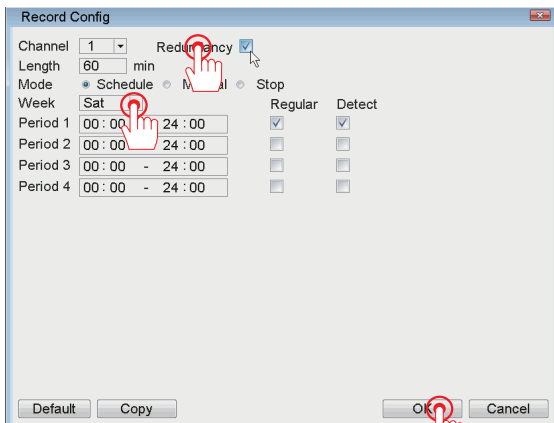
Record Config

Channel 1 Redundancy
Length 60 min
Mode Schedule M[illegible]al Stop
Week Sat Regular Detect
Period 1 00 : 00 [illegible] 24 : 00
Period 2 00 : 00 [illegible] 24 : 00
Period 3 00 : 00 - 24 : 00
Period 4 00 : 00 - 24 : 00

Default Copy OK Cancel